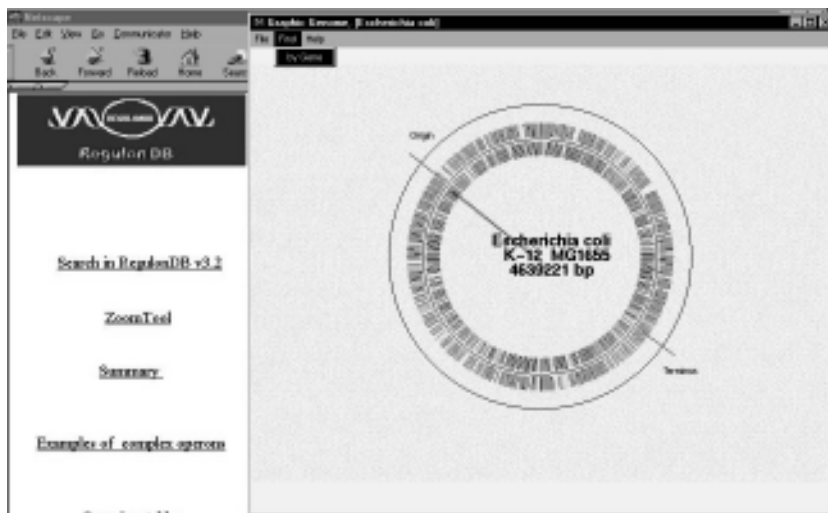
Netscape
File Edit View Go Communicator Help
Back Forward Reload Home Search

Graphic Genome [Escherichia coli]
File Find Help
by Gene

RegulonDB

Regulon DB

Search in RegulonDB v3.2

ZoomTool

Summary

Examples of complex operons

Origin

Escherichia coli
K-12 MG1655
4639221 bp

Terminus

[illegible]